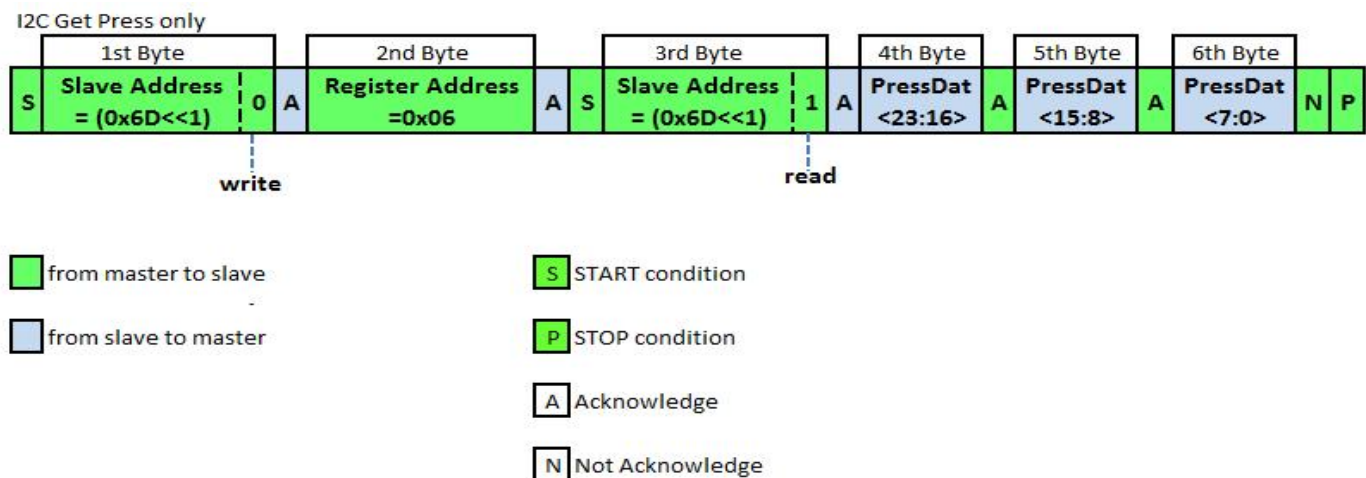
I2C Get Press only

1st Byte
2nd Byte
3rd Byte
4th Byte
5th Byte
6th Byte

S
Slave Address = (0x6D<<1)
0
A
Register Address =0x06
A
S
Slave Address = (0x6D<<1)
1
A
PressDat <23:16>
A
PressDat <15:8>
A
PressDat <7:0>
N
P

write
read

from master to slave

from slave to master

S START condition

P STOP condition

A Acknowledge

N Not Acknowledge